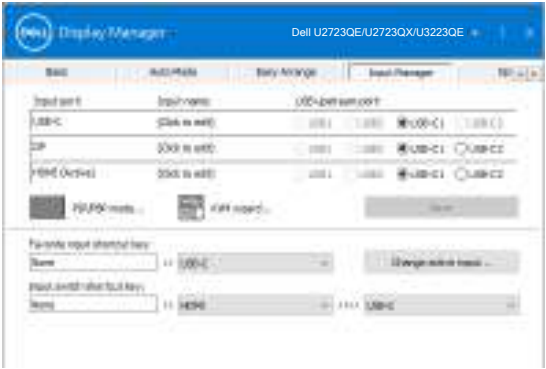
Dell Display Manager

Dell U2723QE/U2723QX/U3223QE

Basic | Auto Mode | Easy Arrange | Input Manager | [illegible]

| Input port | Input name | USB upstream port |
|---|---|---|
| USB-C | (Click to edit) | USB1 USB2 USB-C1 USB-C2 |
| DP | (Click to edit) | USB1 USB2 USB-C1 USB-C2 |
| HDMI (Active) | (Click to edit) | USB1 USB2 USB-C1 USB-C2 |

PIP/PBP mode... KVM wizard... Save

Favorite input shortcut key:
None + USB-C
Change active input...

Input switch shortcut key:
None + HDMI <--> USB-C